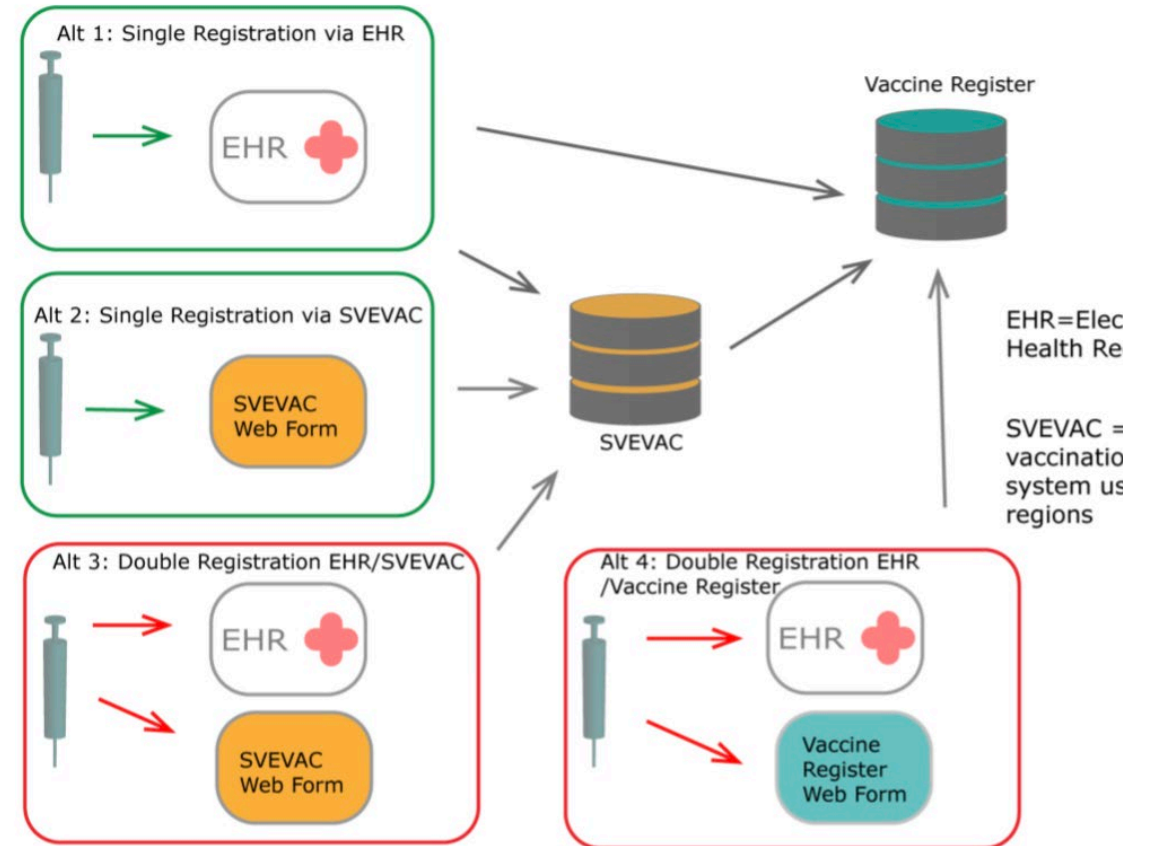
Alt 1: Single Registration via EHR

EHR

Vaccine Register

Alt 2: Single Registration via SVEVAC

SVEVAC Web Form

SVEVAC

EHR=Elec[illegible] Health Re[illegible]

SVEVAC = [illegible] vaccinatio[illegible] system us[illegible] regions

Alt 3: Double Registration EHR/SVEVAC

EHR

SVEVAC Web Form

Alt 4: Double Registration EHR /Vaccine Register

EHR

Vaccine Register Web Form